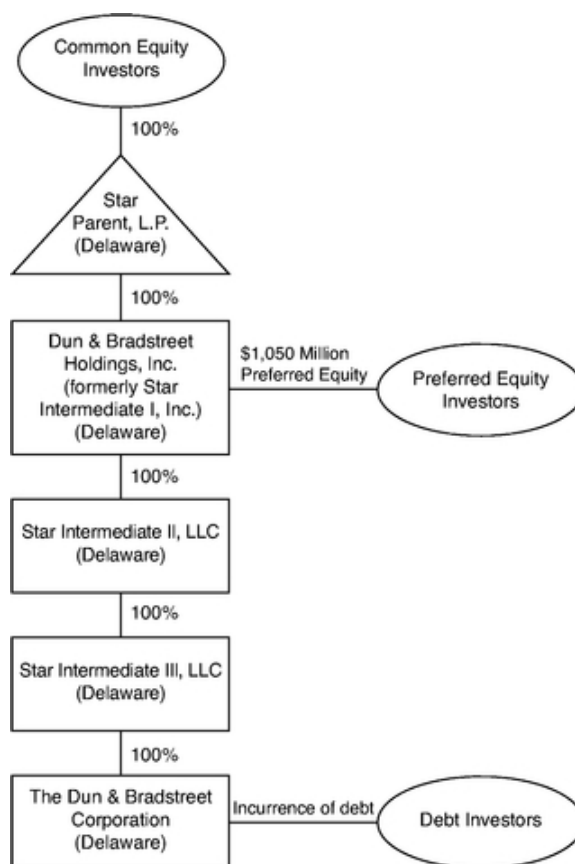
Common Equity Investors

100%

Star Parent, L.P. (Delaware)

100%

Dun & Bradstreet Holdings, Inc. (formerly Star Intermediate I, Inc.) (Delaware)

$1,050 Million Preferred Equity

Preferred Equity Investors

100%

Star Intermediate II, LLC (Delaware)

100%

Star Intermediate III, LLC (Delaware)

100%

The Dun & Bradstreet Corporation (Delaware)

Incurrence of debt

Debt Investors